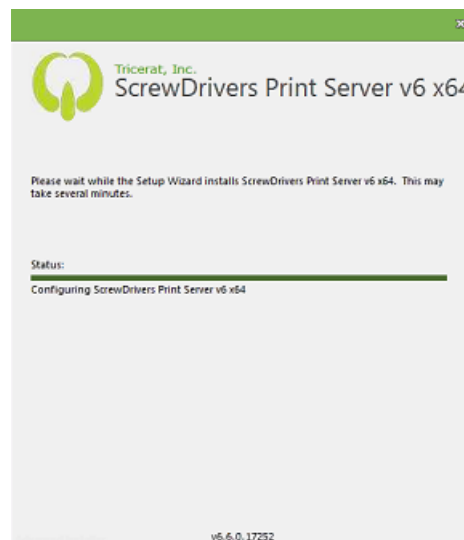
Tricerat, Inc.
ScrewDrivers Print Server v6 x64

Please wait while the Setup Wizard installs ScrewDrivers Print Server v6 x64. This may take several minutes.

Status:

Configuring ScrewDrivers Print Server v6 x64

v6.6.0.17252